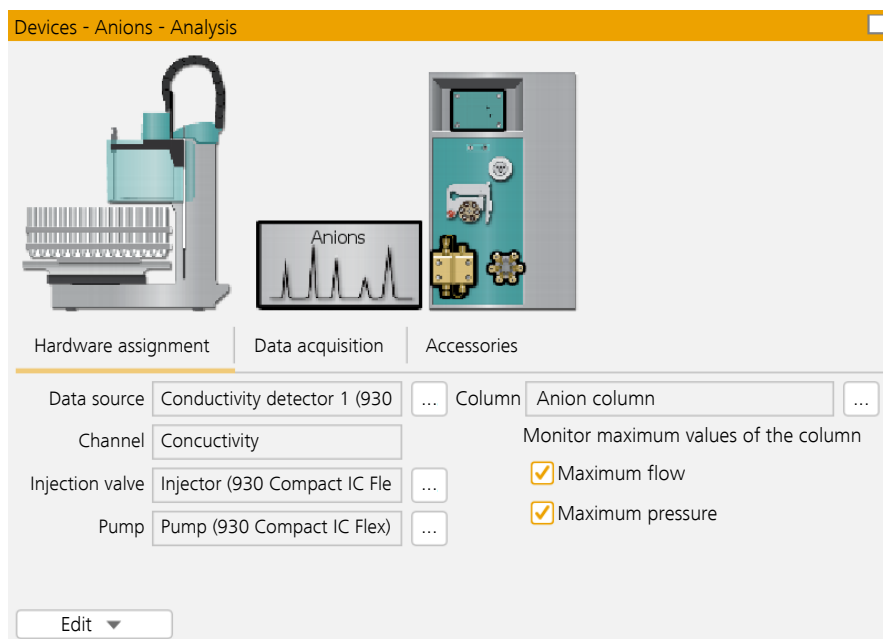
Devices - Anions - Analysis

Anions

Hardware assignment | Data acquisition | Accessories

Data source Conductivity detector 1 (930 ...
Column Anion column ...
Channel Concuctivity
Monitor maximum values of the column
Injection valve Injector (930 Compact IC Fle ...
Maximum flow
Pump Pump (930 Compact IC Flex) ...
Maximum pressure

Edit